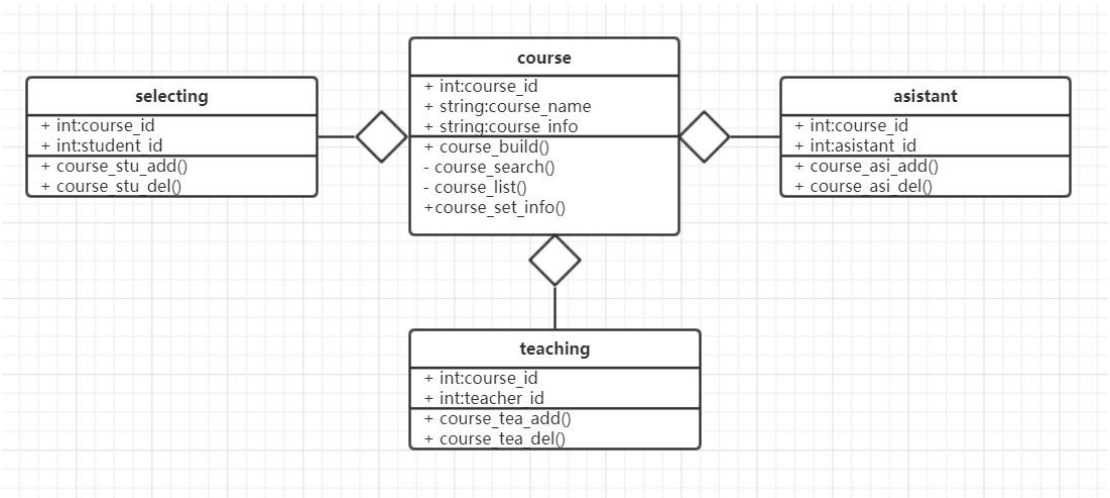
selecting
+ int:course_id
+ int:student_id
+ course_stu_add()
+ course_stu_del()

course
+ int:course_id
+ string:course_name
+ string:course_info
+ course_build()
- course_search()
- course_list()
+course_set_info()

asistant
+ int:course_id
+ int:asistant_id
+ course_asi_add()
+ course_asi_del()

teaching
+ int:course_id
+ int:teacher_id
+ course_tea_add()
+ course_tea_del()